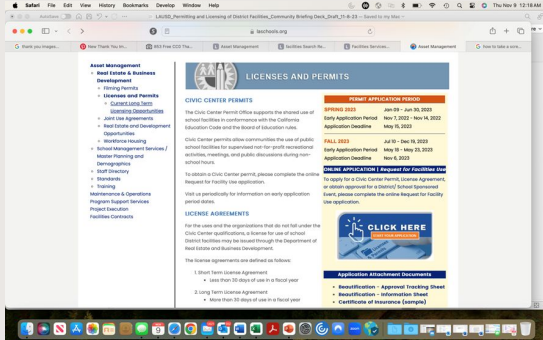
Safari File Edit View History Bookmarks Develop Window Help

LAUSD_Permitting and Licensing of District Facilities_Community Briefing Deck_11-9-23 — Saved to my Mac

lausd.org

Thank you to... New Thank You fr... IRS Free ECO Th... Asset Management Facilities Search Re... Facilities Services... Asset Management How to take a scre...

Asset Management
Real Estate & Business Development
Filming Permits
Licenses and Permits
Current Long Term Licensing Opportunities
Joint Use Agreements
Real Estate and Development Opportunities
Workforce Housing
School Management Services / Master Planning and Demographics
Staff Directory
Standards
Training
Maintenance & Operations
Program Support Services
Project Execution
Facilities Contracts

LICENSES AND PERMITS

CIVIC CENTER PERMITS

The Civic Center Permit Office supports the shared use of school facilities in conformance with the California Education Code and the Board of Education rules.

Civic Center permits allow communities the use of public school facilities for supervised not-for-profit recreational activities, meetings, and public discussions during non-school hours.

To obtain a Civic Center permit, please complete the online Request for Facility Use application.

Visit us periodically for information on early application period dates.

LICENSE AGREEMENTS

For the uses and the organizations that do not fall under the Civic Center qualifications, a license for use of school District facilities may be issued through the Department of Real Estate and Business Development.

The license agreements are defined as follows:

1. Short Term License Agreement
Less than 30 days of use in a fiscal year

2. Long Term License Agreement
More than 30 days of use in a fiscal year

PERMIT APPLICATION PERIOD

| SPRING 2023 | Jan 09 – Jun 30, 2023 |
|---|---|
| Early Application Period | Nov 7, 2022 – Nov 14, 2022 |
| Application Deadline | May 15, 2022 |

| FALL 2023 | Jul 10 – Dec 19, 2023 |
|---|---|
| Early Application Period | May 18 – May 25, 2023 |
| Application Deadline | Nov 6, 2023 |

ONLINE APPLICATION | Request for Facilities Use

To apply for a Civic Center Permit, License Agreement, or obtain approval for a District/ School Sponsored Event, please complete the online Request for Facility Use application.

CLICK HERE
START YOUR APPLICATION

Application Attachment Documents

Reactification - Approval Tracking Sheet
Reactification - Information Sheet
Certificate of Insurance (sample)